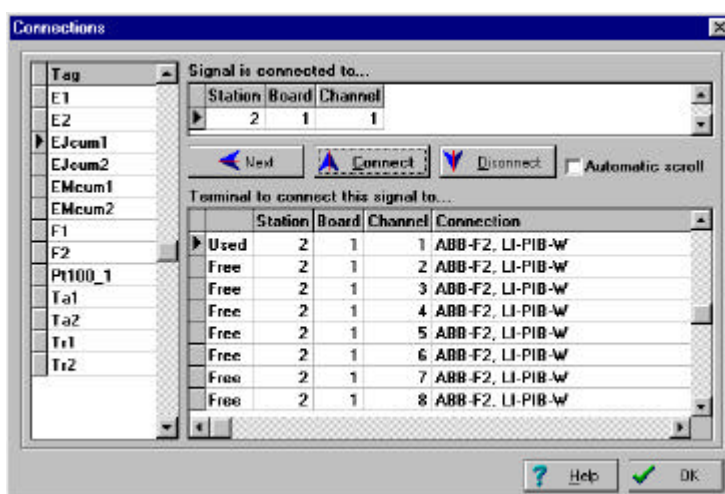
Connections

| Tag |
|---|
| E1 |
| E2 |
| EJcum1 |
| EJcum2 |
| EMcum1 |
| EMcum2 |
| F1 |
| F2 |
| Pt100_1 |
| Ta1 |
| Ta2 |
| Tr1 |
| Tr2 |

Signal is connected to...

| Station | Board | Channel |
|---|---|---|
| 2 | 1 | 1 |

Next Connect Disconnect Automatic scroll

Terminal to connect this signal to...

| | Station | Board | Channel | Connection |
|---|---|---|---|---|
| Used | 2 | 1 | 1 | ABB-F2, LI-PIB-W |
| Free | 2 | 1 | 2 | ABB-F2, LI-PIB-W |
| Free | 2 | 1 | 3 | ABB-F2, LI-PIB-W |
| Free | 2 | 1 | 4 | ABB-F2, LI-PIB-W |
| Free | 2 | 1 | 5 | ABB-F2, LI-PIB-W |
| Free | 2 | 1 | 6 | ABB-F2, LI-PIB-W |
| Free | 2 | 1 | 7 | ABB-F2, LI-PIB-W |
| Free | 2 | 1 | 8 | ABB-F2, LI-PIB-W |

Help OK